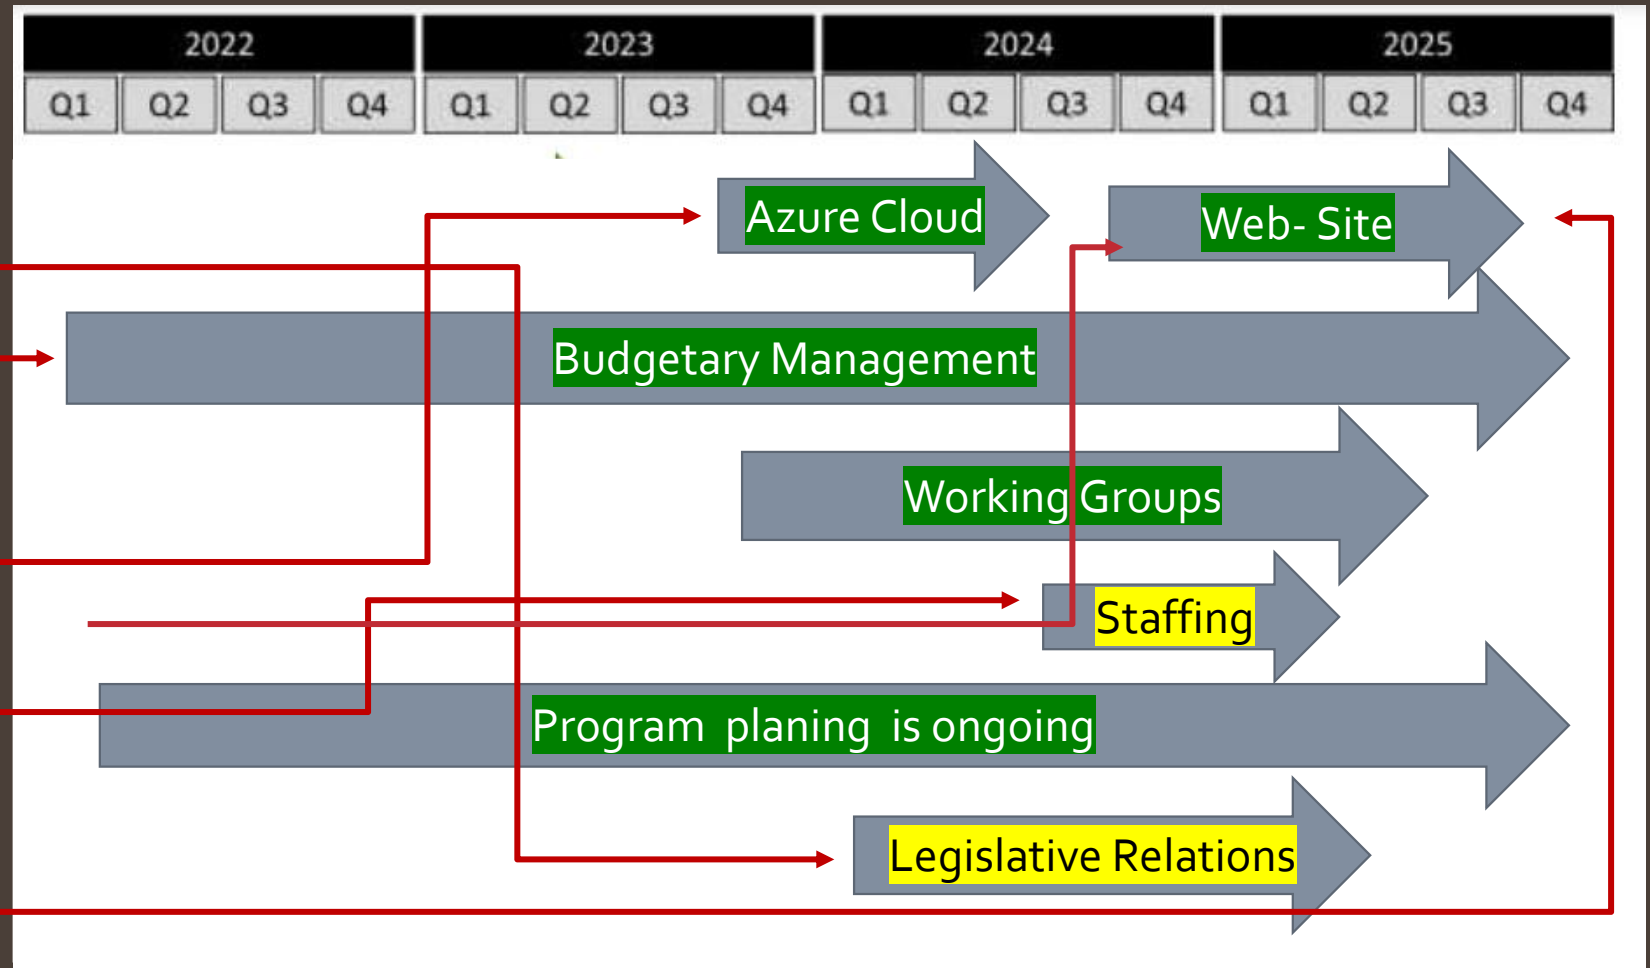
| 2022 | | | | 2023 | | | | 2024 | | | | 2025 | | | |
|---|---|---|---|---|---|---|---|---|---|---|---|---|---|---|---|
| Q1 | Q2 | Q3 | Q4 | Q1 | Q2 | Q3 | Q4 | Q1 | Q2 | Q3 | Q4 | Q1 | Q2 | Q3 | Q4 |

Azure Cloud

Web- Site

Budgetary Management

Working Groups

Staffing

Program planing is ongoing

Legislative Relations